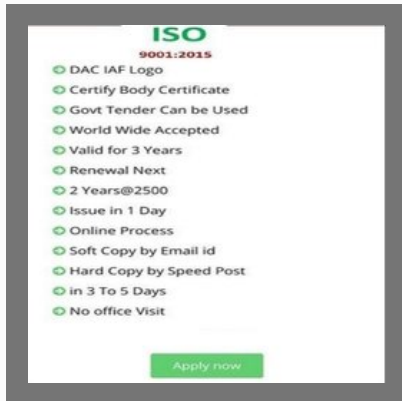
ISO
9001:2015

DAC IAF Logo
Certify Body Certificate
Govt Tender Can be Used
World Wide Accepted
Valid for 3 Years
Renewal Next
2 Years@2500
Issue in 1 Day
Online Process
Soft Copy by Email id
Hard Copy by Speed Post
in 3 To 5 Days
No office Visit

Apply now